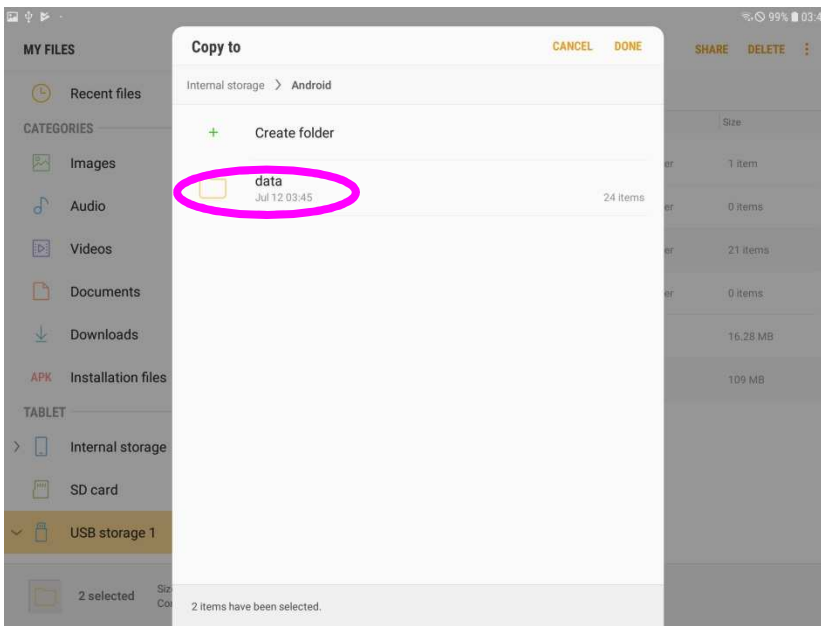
99% 03:4

MY FILES

Recent files

CATEGORIES

Images

Audio

Videos

Documents

Downloads

APK Installation files

TABLET

Internal storage

SD card

USB storage 1

2 selected

Copy to

CANCEL DONE

Internal storage > Android

+ Create folder

data
Jul 12 03:45
24 items

2 items have been selected.

SHARE DELETE

Size

1 item

0 items

21 items

0 items

16.28 MB

109 MB